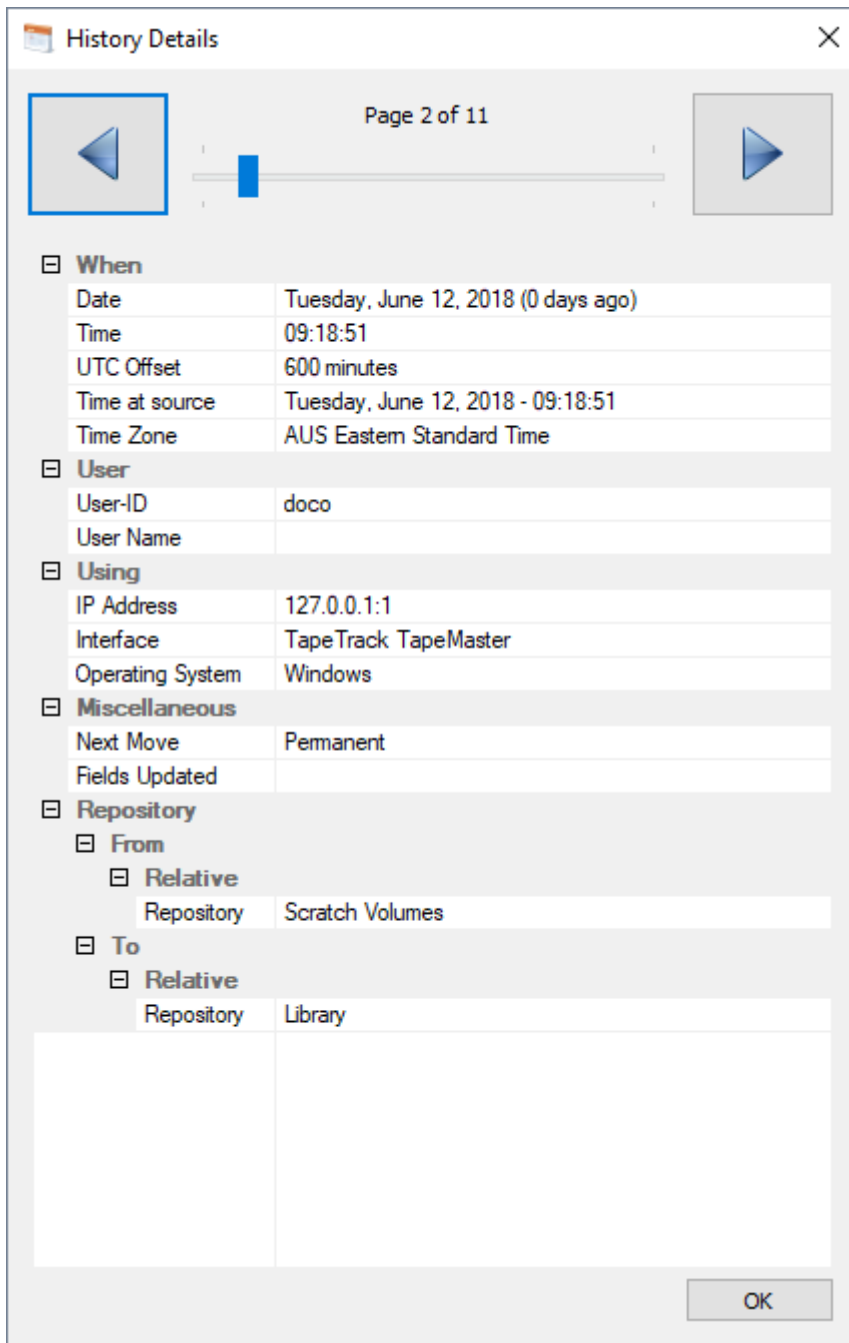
History Details

Page 2 of 11

When

| Date | Tuesday, June 12, 2018 (0 days ago) |
|---|---|
| Time | 09:18:51 |
| UTC Offset | 600 minutes |
| Time at source | Tuesday, June 12, 2018 - 09:18:51 |
| Time Zone | AUS Eastern Standard Time |

User

| User-ID | doco |
|---|---|
| User Name | |

Using

| IP Address | 127.0.0.1:1 |
|---|---|
| Interface | TapeTrack TapeMaster |
| Operating System | Windows |

Miscellaneous

| Next Move | Permanent |
|---|---|
| Fields Updated | |

Repository

From

Relative

| Repository | Scratch Volumes |
|---|---|

To

Relative

| Repository | Library |
|---|---|

OK